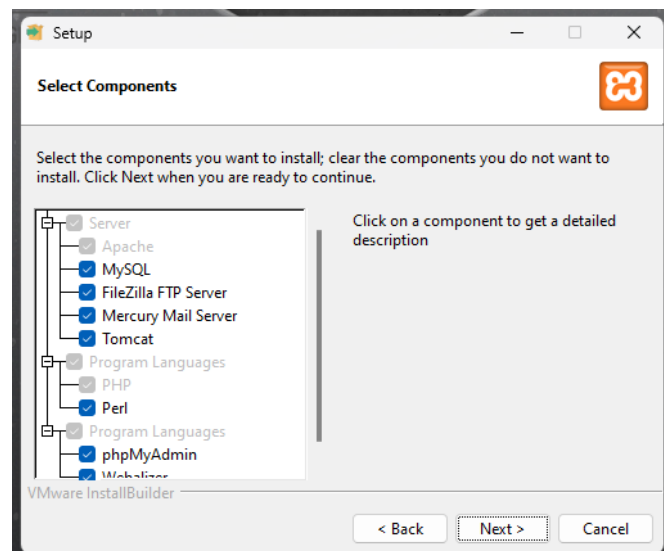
Setup

Select Components

Select the components you want to install; clear the components you do not want to install. Click Next when you are ready to continue.

Server
Apache
MySQL
FileZilla FTP Server
Mercury Mail Server
Tomcat
Program Languages
PHP
Perl
Program Languages
phpMyAdmin
Webalizer

Click on a component to get a detailed description

VMware InstallBuilder

< Back
Next >
Cancel